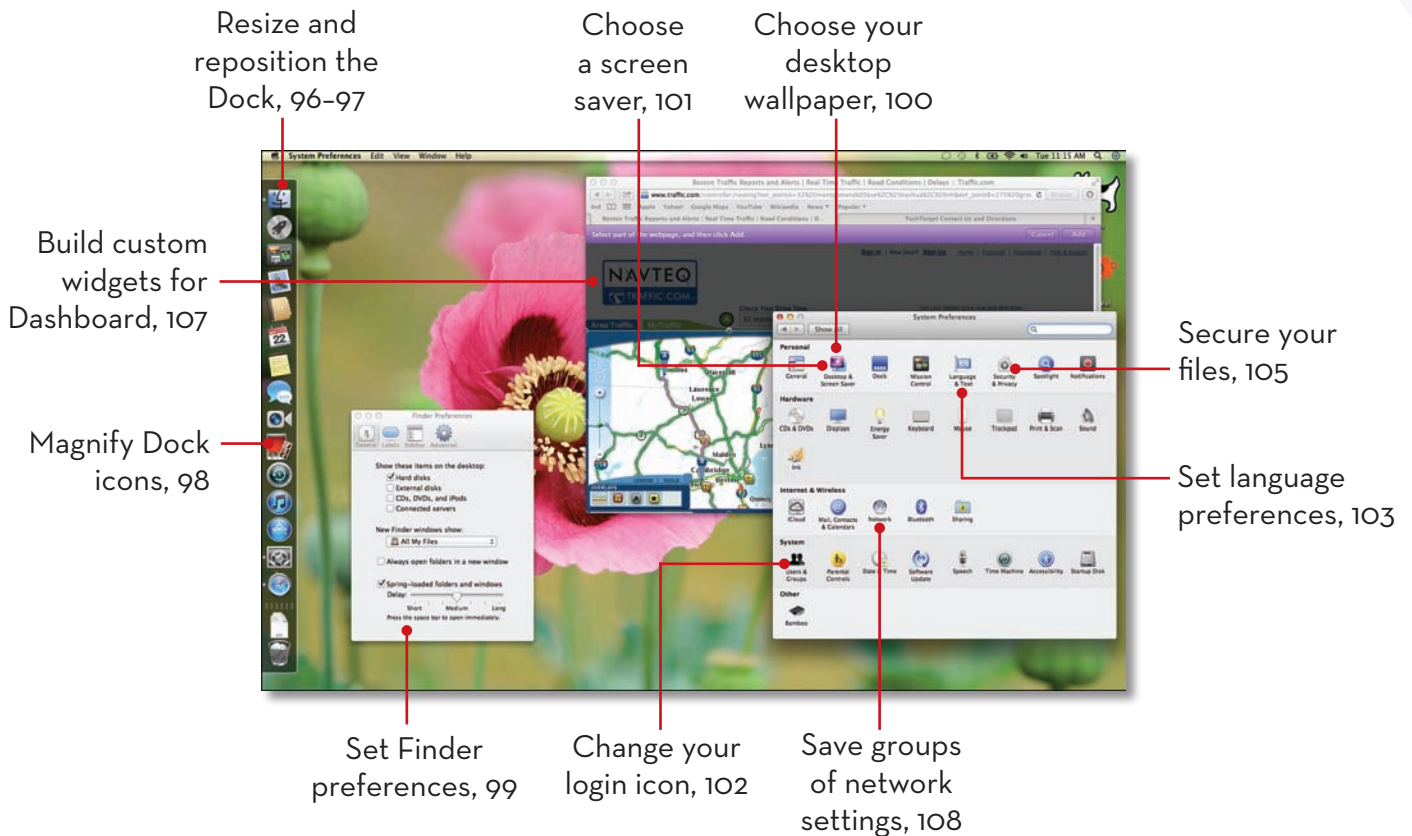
Resize and reposition the Dock, 96–97

Choose a screen saver, 101

Choose your desktop wallpaper, 100

Build custom widgets for Dashboard, 107

Secure your files, 105

Magnify Dock icons, 98

Set language preferences, 103

Set Finder preferences, 99

Change your login icon, 102

Save groups of network settings, 108

System Preferences Edit View Window Help

Tue 11:15 AM

Boston Traffic Reports and Alerts | Real Time Traffic | Road Conditions | Delays :: Traffic.com

www.traffic.com

Apple Yahoo! Google Maps YouTube Wikipedia News Popular

Select part of the webpage, and then click Add.

Cancel Add

NAVTEQ

TRAFFIC.COM

Area Traffic My Traffic

System Preferences

Show All

Personal

General Desktop & Screen Saver Dock Mission Control Language & Text Security & Privacy Spotlight Notifications

Hardware

CDs & DVDs Displays Energy Saver Keyboard Mouse Trackpad Print & Scan Sound

Ink

Internet & Wireless

iCloud Mail, Contacts & Calendars Network Bluetooth Sharing

System

Users & Groups Parental Controls Date & Time Software Update Speech Time Machine Accessibility Startup Disk

Other

Bamboo

Finder Preferences

General Labels Sidebar Advanced

Show these items on the desktop:

Hard disks

External disks

CDs, DVDs, and iPods

Connected servers

New Finder windows show:

All My Files

Always open folders in a new window

Spring-loaded folders and windows

Delay:

Short Medium Long

Press the space bar to open immediately.